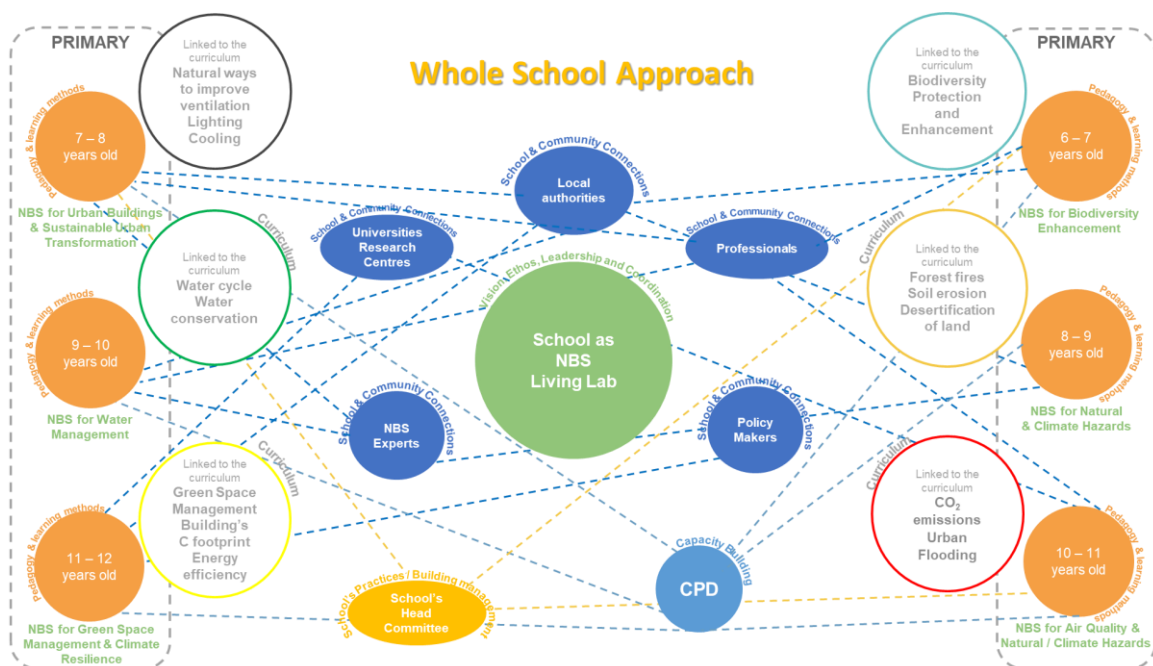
Whole School Approach

PRIMARY

Linked to the curriculum
Natural ways to improve ventilation
Lighting
Cooling

Pedagogy & learning methods
7 – 8 years old
NBS for Urban Buildings & Sustainable Urban Transformation

Curriculum
Linked to the curriculum
Water cycle
Water conservation

Pedagogy & learning methods
9 – 10 years old
NBS for Water Management

Curriculum
Linked to the curriculum
Green Space Management
Building's C footprint
Energy efficiency

Pedagogy & learning methods
11 – 12 years old
NBS for Green Space Management & Climate Resilience

School & Community Connections
Local authorities

School & Community Connections
Universities Research Centres

School & Community Connections
Professionals

Vision, Ethos, Leadership and Coordination
School as NBS Living Lab

School & Community Connections
NBS Experts

School & Community Connections
Policy Makers

Capacity Building
CPD

School's Practices / Building management
School's Head Committee

PRIMARY

Linked to the curriculum
Biodiversity Protection and Enhancement

Pedagogy & learning methods
6 – 7 years old
NBS for Biodiversity Enhancement

Curriculum
Linked to the curriculum
Forest fires
Soil erosion
Desertification of land

Pedagogy & learning methods
8 – 9 years old
NBS for Natural & Climate Hazards

Curriculum
Linked to the curriculum
$CO_2$ emissions
Urban Flooding

Pedagogy & learning methods
10 – 11 years old
NBS for Air Quality & Natural / Climate Hazards